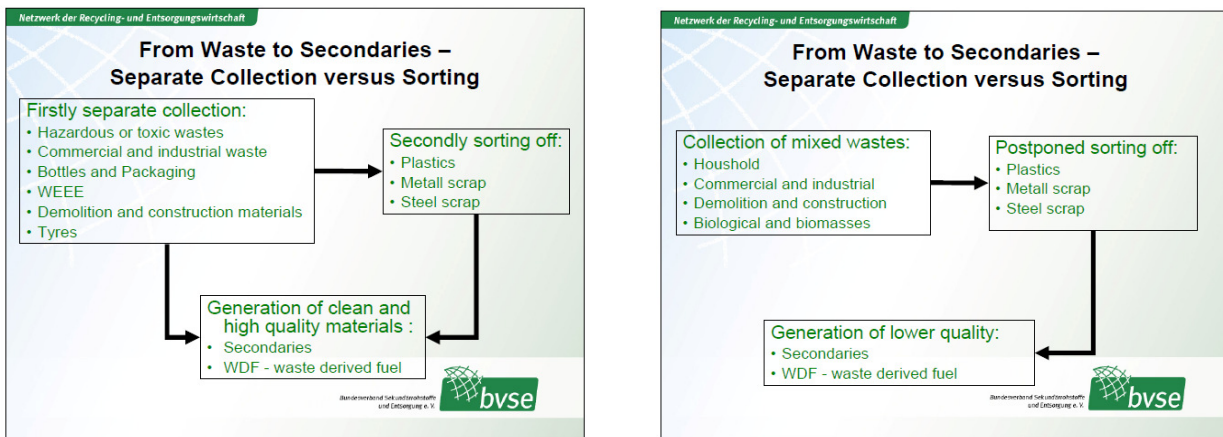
Netzwerk der Recycling- und Entsorgungswirtschaft

From Waste to Secondaries – Separate Collection versus Sorting

Firstly separate collection:
• Hazardous or toxic wastes
• Commercial and industrial waste
• Bottles and Packaging
• WEEE
• Demolition and construction materials
• Tyres

Secondly sorting off:
• Plastics
• Metall scrap
• Steel scrap

Generation of clean and high quality materials :
• Secondaries
• WDF - waste derived fuel

Bundesverband Sekundärrohstoffe und Entsorgung e. V.
bvse

Netzwerk der Recycling- und Entsorgungswirtschaft

From Waste to Secondaries – Separate Collection versus Sorting

Collection of mixed wastes:
• Houshold
• Commercial and industrial
• Demolition and construction
• Biological and biomasses

Postponed sorting off:
• Plastics
• Metall scrap
• Steel scrap

Generation of lower quality:
• Secondaries
• WDF - waste derived fuel

Bundesverband Sekundärrohstoffe und Entsorgung e. V.
bvse